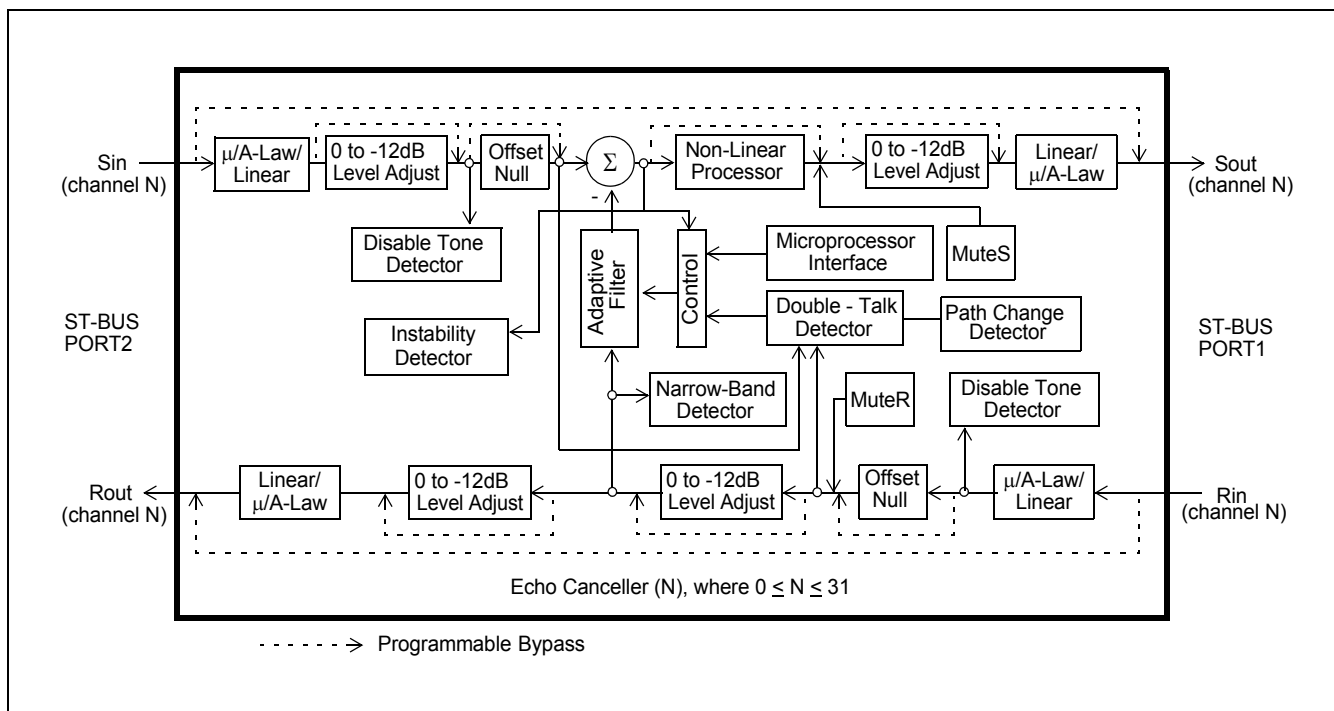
Sin
(channel N)

μ/A-Law/
Linear

0 to -12dB
Level Adjust

Offset
Null

$\Sigma$

-

Non-Linear
Processor

0 to -12dB
Level Adjust

Linear/
μ/A-Law

Sout
(channel N)

Disable Tone
Detector

Adaptive
Filter

Control

Microprocessor
Interface

MuteS

ST-BUS
PORT2

Instability
Detector

Double - Talk
Detector

Path Change
Detector

ST-BUS
PORT1

Narrow-Band
Detector

MuteR

Disable Tone
Detector

Rout
(channel N)

Linear/
μ/A-Law

0 to -12dB
Level Adjust

0 to -12dB
Level Adjust

Offset
Null

μ/A-Law/
Linear

Rin
(channel N)

Echo Canceller (N), where $0 \leq N \leq 31$

Programmable Bypass